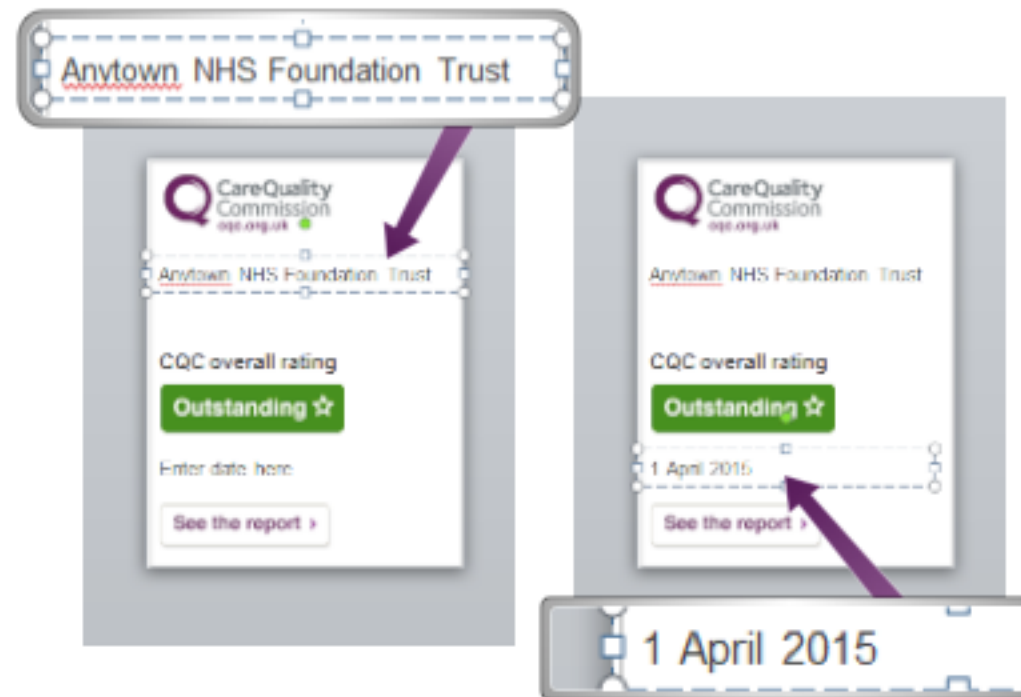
Anytown NHS Foundation Trust

CareQuality Commission
cqc.org.uk

Anytown NHS Foundation Trust

CQC overall rating

Outstanding ☆

Enter date here

See the report ›

CareQuality Commission
cqc.org.uk

Anytown NHS Foundation Trust

CQC overall rating

Outstanding ☆

1 April 2015

See the report ›

1 April 2015